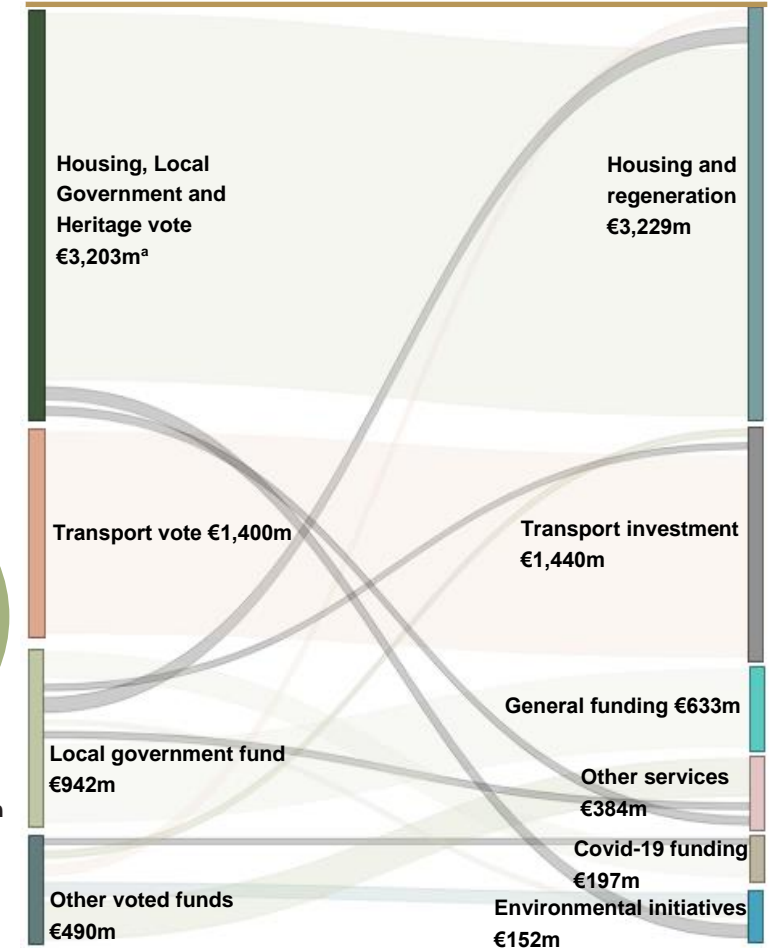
Housing, Local Government and Heritage vote €3,203mª

Transport vote €1,400m

Local government fund €942m

Other voted funds €490m

Housing and regeneration €3,229m

Transport investment €1,440m

General funding €633m

Other services €384m

Covid-19 funding €197m

Environmental initiatives €152m